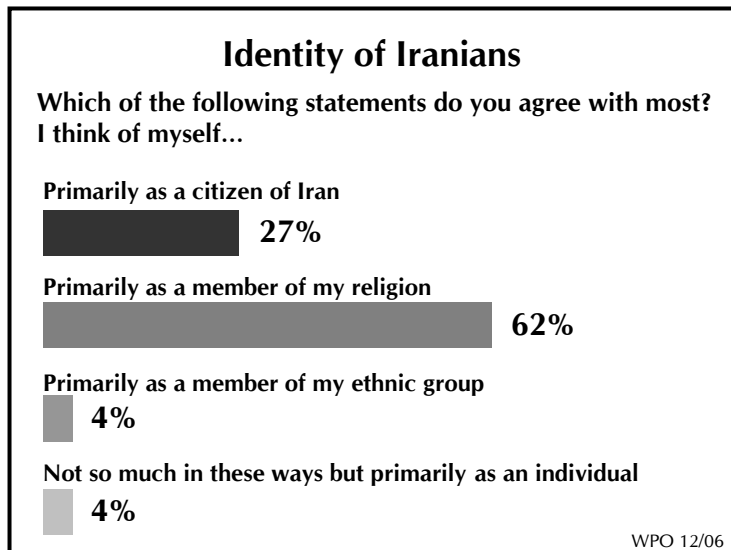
Identity of Iranians

Which of the following statements do you agree with most? I think of myself…

Primarily as a citizen of Iran

27%

Primarily as a member of my religion

62%

Primarily as a member of my ethnic group

4%

Not so much in these ways but primarily as an individual

4%

WPO 12/06